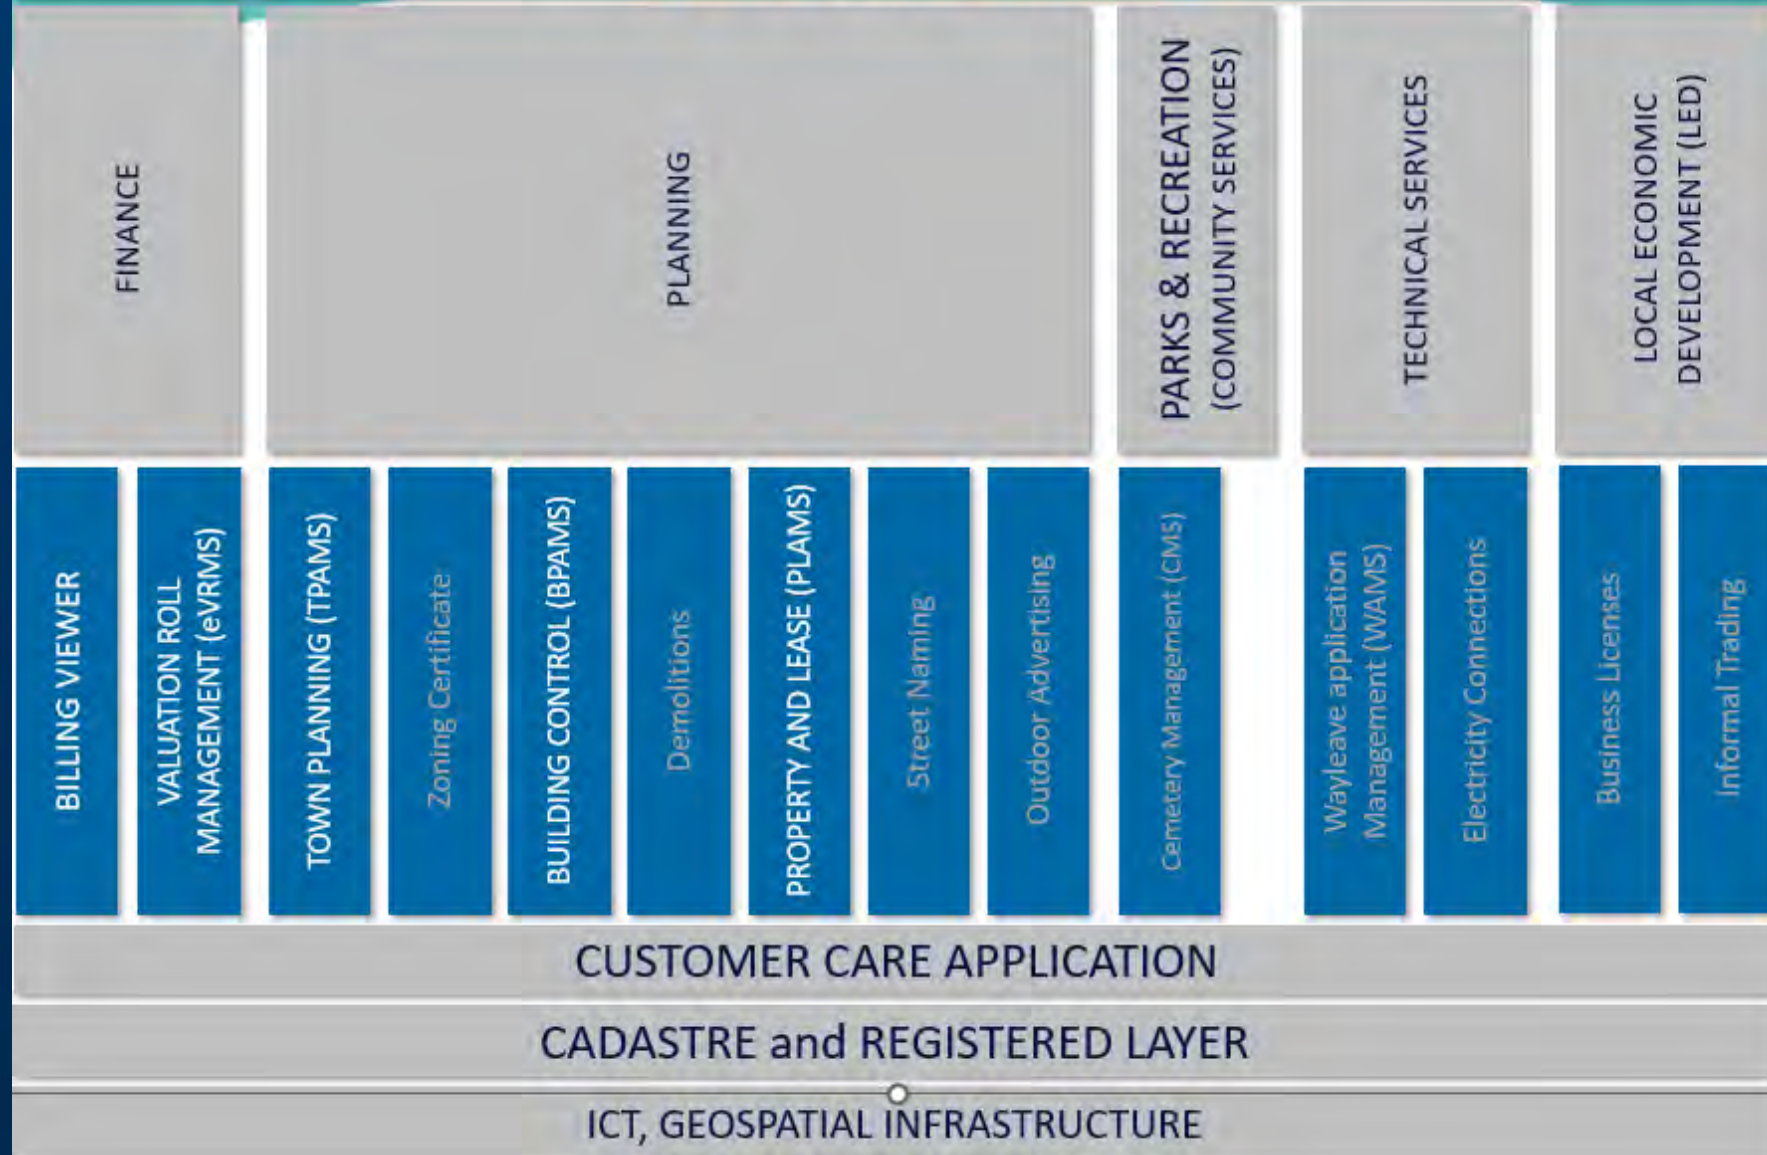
FINANCE

PLANNING

PARKS & RECREATION (COMMUNITY SERVICES)

TECHNICAL SERVICES

LOCAL ECONOMIC DEVELOPMENT (LED)

BILLING VIEWER

VALUATION ROLL MANAGEMENT (eVRMS)

TOWN PLANNING (TPAMS)

Zoning Certificate

BUILDING CONTROL (BPAMS)

Demolitions

PROPERTY AND LEASE (PLAMS)

Street Naming

Outdoor Advertising

Cemetery Management (CMS)

Wayleave application Management (WAMS)

Electricity Connections

Business Licenses

Informal Trading

CUSTOMER CARE APPLICATION

CADASTRE and REGISTERED LAYER

ICT, GEOSPATIAL INFRASTRUCTURE